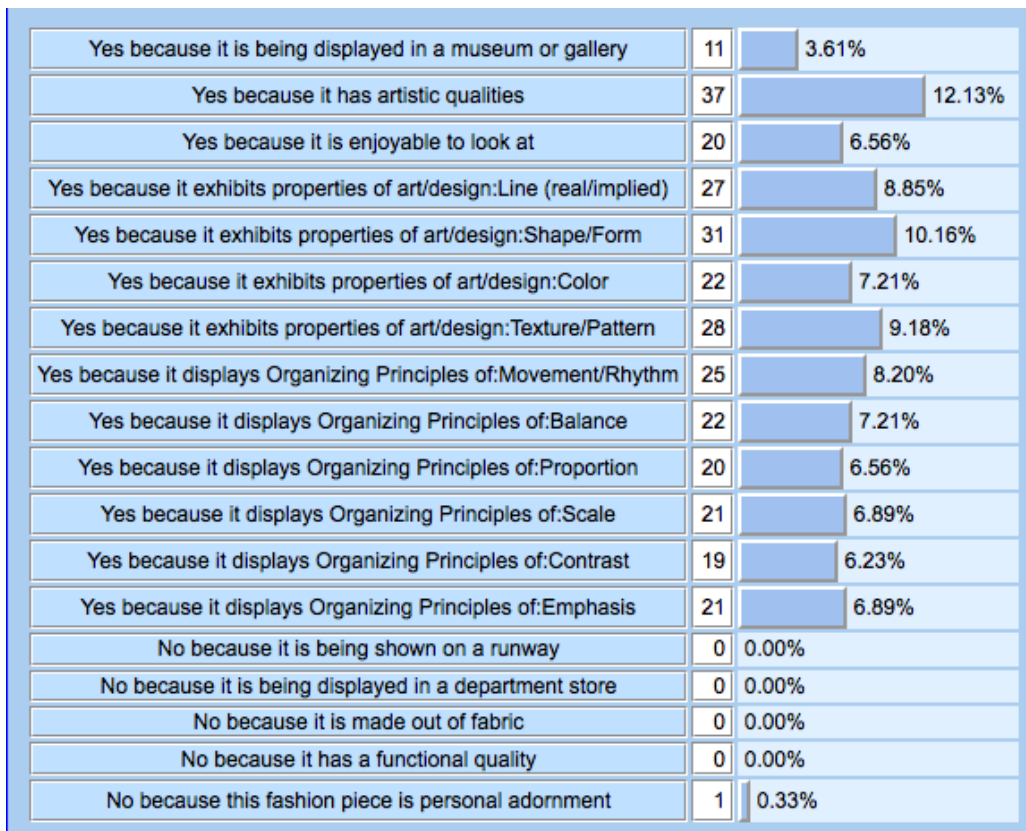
| | | |
|---|---|---|
| Yes because it is being displayed in a museum or gallery | 11 | 3.61% |
| Yes because it has artistic qualities | 37 | 12.13% |
| Yes because it is enjoyable to look at | 20 | 6.56% |
| Yes because it exhibits properties of art/design:Line (real/implied) | 27 | 8.85% |
| Yes because it exhibits properties of art/design:Shape/Form | 31 | 10.16% |
| Yes because it exhibits properties of art/design:Color | 22 | 7.21% |
| Yes because it exhibits properties of art/design:Texture/Pattern | 28 | 9.18% |
| Yes because it displays Organizing Principles of:Movement/Rhythm | 25 | 8.20% |
| Yes because it displays Organizing Principles of:Balance | 22 | 7.21% |
| Yes because it displays Organizing Principles of:Proportion | 20 | 6.56% |
| Yes because it displays Organizing Principles of:Scale | 21 | 6.89% |
| Yes because it displays Organizing Principles of:Contrast | 19 | 6.23% |
| Yes because it displays Organizing Principles of:Emphasis | 21 | 6.89% |
| No because it is being shown on a runway | 0 | 0.00% |
| No because it is being displayed in a department store | 0 | 0.00% |
| No because it is made out of fabric | 0 | 0.00% |
| No because it has a functional quality | 0 | 0.00% |
| No because this fashion piece is personal adornment | 1 | 0.33% |